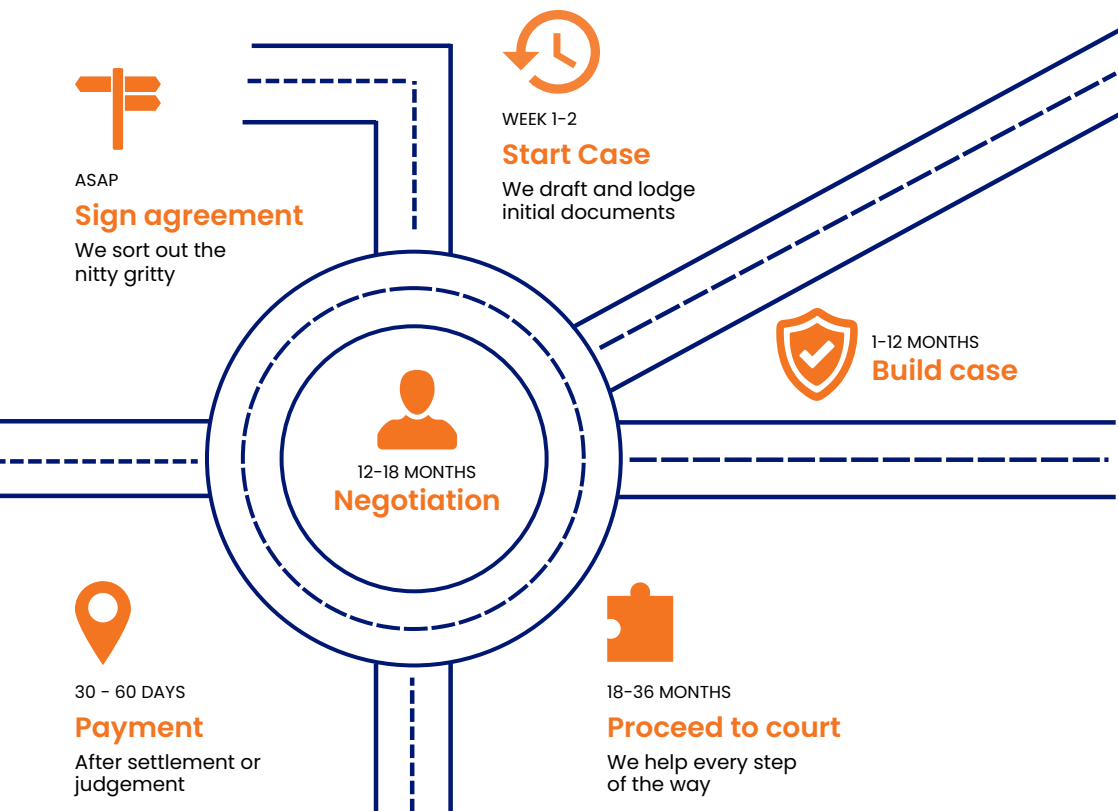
ASAP
Sign agreement
We sort out the nitty gritty

WEEK 1-2
Start Case
We draft and lodge initial documents

1-12 MONTHS
Build case

12-18 MONTHS
Negotiation

30 - 60 DAYS
Payment
After settlement or judgement

18-36 MONTHS
Proceed to court
We help every step of the way